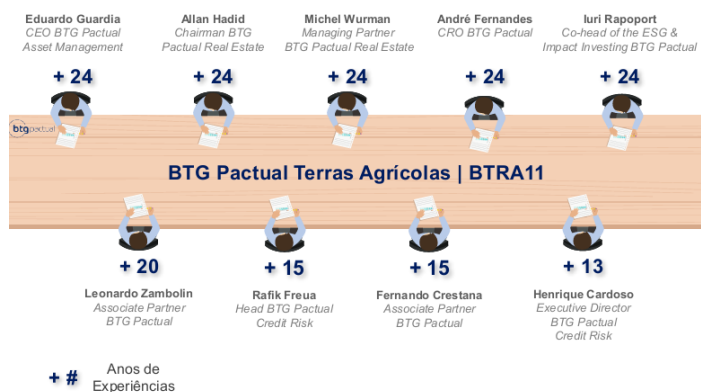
Eduardo Guardia
CEO BTG Pactual
Asset Management

Allan Hadid
Chairman BTG
Pactual Real Estate

Michel Wurman
Managing Partner
BTG Pactual Real Estate

André Fernandes
CRO BTG Pactual

Iuri Rapoport
Co-head of the ESG &
Impact Investing BTG Pactual

+ 24

+ 24

+ 24

+ 24

+ 24

btg pactual

BTG Pactual Terras Agrícolas | BTRA11

+ 20

+ 15

+ 15

+ 13

Leonardo Zambolin
Associate Partner
BTG Pactual

Rafik Freua
Head BTG Pactual
Credit Risk

Fernando Crestana
Associate Partner
BTG Pactual

Henrique Cardoso
Executive Director
BTG Pactual
Credit Risk

+ # Anos de Experiências